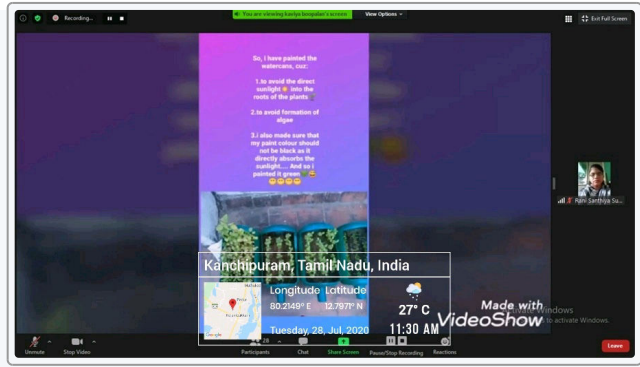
Recording...

You are viewing kaviya boopalan's screen

View Options

Exit Full Screen

So, i have painted the watercans, cuz:

1.to avoid the direct sunlight into the roots of the plants

2.to avoid formation of algae

3.i also made sure that my paint colour should not be black as it directly absorbs the sunlight.... And so i painted it green

Rani Santhiya Su...

Kanchipuram, Tamil Nadu, India

Longitude 80.2149° E

Latitude 12.7971° N

27° C

Tuesday, 28, Jul, 2020

11:30 AM

Made with VideoShow

Windows

to activate Windows.

Unmute

Stop Video

Participants

Chat

Share Screen

Pause/Stop Recording

Reactions

Leave